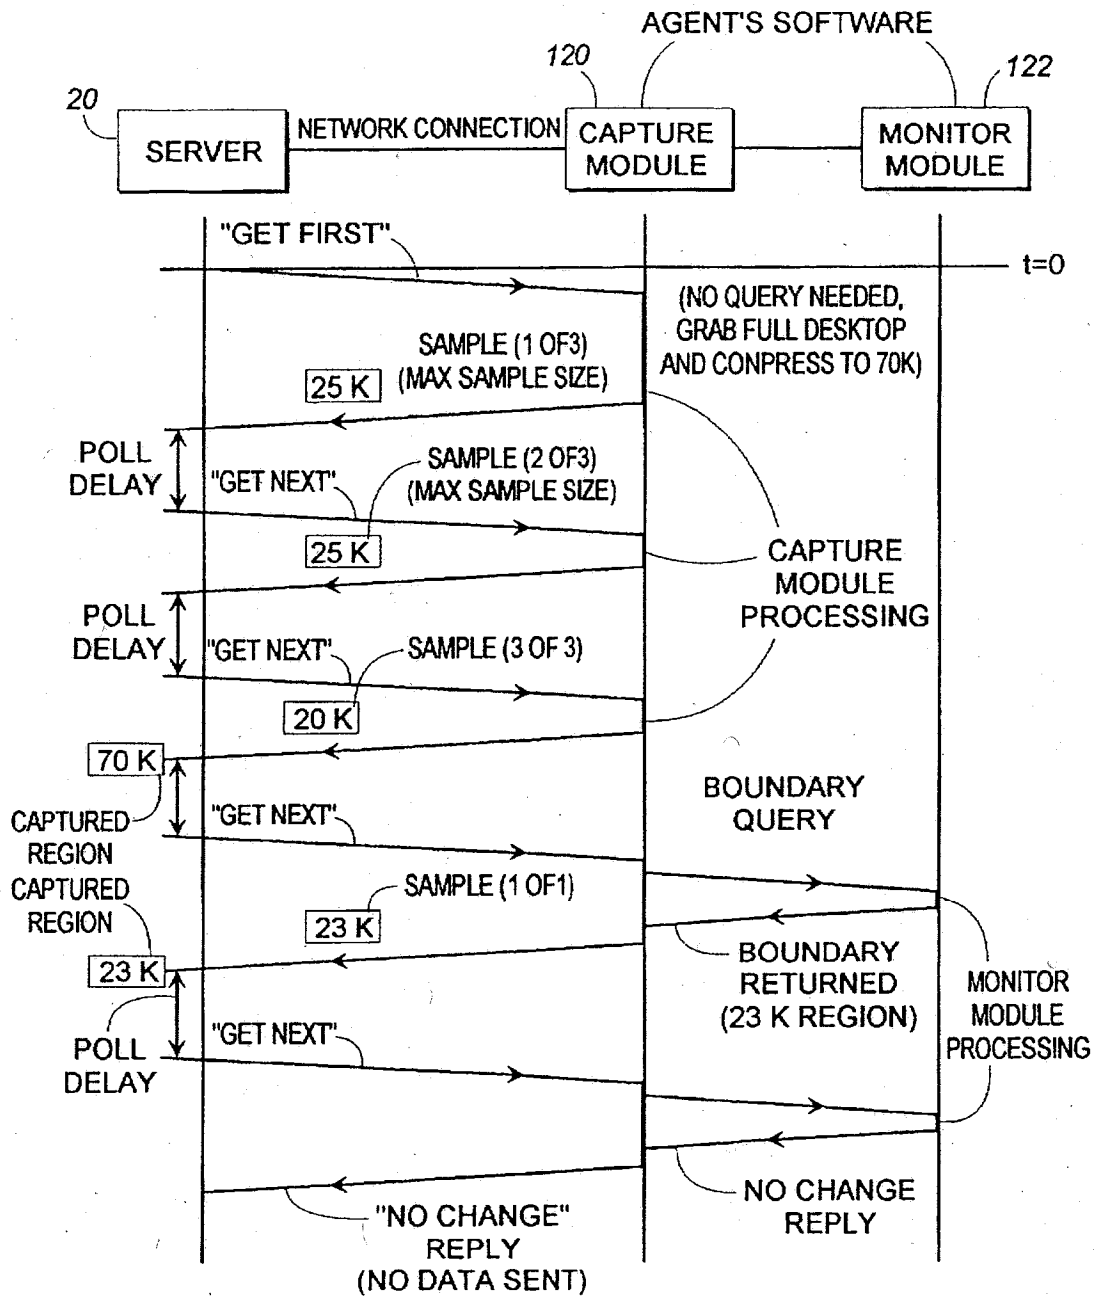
AGENT'S SOFTWARE

120

122

20

SERVER

NETWORK CONNECTION

CAPTURE MODULE

MONITOR MODULE

"GET FIRST"

t=0

(NO QUERY NEEDED, GRAB FULL DESKTOP AND CONPRESS TO 70K)

SAMPLE (1 OF3) (MAX SAMPLE SIZE)

25 K

POLL DELAY

"GET NEXT"

SAMPLE (2 OF3) (MAX SAMPLE SIZE)

25 K

CAPTURE MODULE PROCESSING

POLL DELAY

"GET NEXT"

SAMPLE (3 OF 3)

20 K

70 K

CAPTURED REGION

"GET NEXT"

BOUNDARY QUERY

CAPTURED REGION

SAMPLE (1 OF1)

23 K

23 K

BOUNDARY RETURNED (23 K REGION)

MONITOR MODULE PROCESSING

POLL DELAY

"GET NEXT"

NO CHANGE REPLY

"NO CHANGE" REPLY (NO DATA SENT)